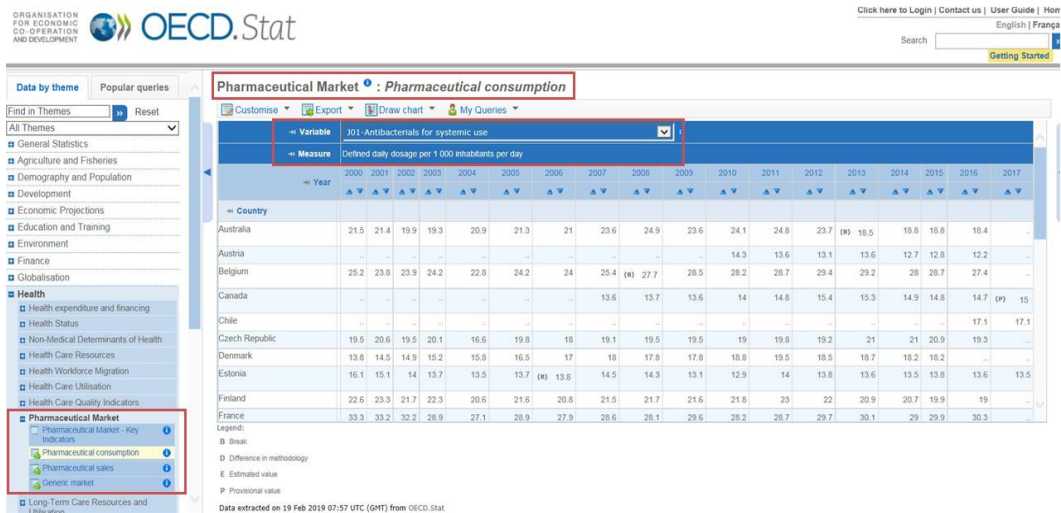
ORGANISATION FOR ECONOMIC CO-OPERATION AND DEVELOPMENT

OECD.Stat

Click here to Login | Contact us | User Guide | Hom
English | França
Search
Getting Started

Data by theme | Popular queries

Find in Themes » Reset
All Themes
General Statistics
Agriculture and Fisheries
Demography and Population
Development
Economic Projections
Education and Training
Environment
Finance
Globalisation
Health
Health expenditure and financing
Health Status
Non-Medical Determinants of Health
Health Care Resources
Health Workforce Migration
Health Care Utilisation
Health Care Quality Indicators
Pharmaceutical Market
Pharmaceutical Market - Key Indicators
Pharmaceutical consumption
Pharmaceutical sales
Generic market
Long-Term Care Resources and Utilisation

Pharmaceutical Market : Pharmaceutical consumption

Customise | Export | Draw chart | My Queries

Variable: J01-Antibacterials for systemic use
Measure: Defined daily dosage per 1 000 inhabitants per day

| Year | 2000 | 2001 | 2002 | 2003 | 2004 | 2005 | 2006 | 2007 | 2008 | 2009 | 2010 | 2011 | 2012 | 2013 | 2014 | 2015 | 2016 | 2017 |
|---|---|---|---|---|---|---|---|---|---|---|---|---|---|---|---|---|---|---|
| Country | | | | | | | | | | | | | | | | | | |
| Australia | 21.5 | 21.4 | 19.9 | 19.3 | 20.9 | 21.3 | 21 | 23.6 | 24.9 | 23.6 | 24.1 | 24.8 | 23.7 | (B) 18.5 | 18.8 | 18.8 | 18.4 | .. |
| Austria | .. | .. | .. | .. | .. | .. | .. | .. | .. | .. | 14.3 | 13.6 | 13.1 | 13.6 | 12.7 | 12.8 | 12.2 | .. |
| Belgium | 25.2 | 23.8 | 23.9 | 24.2 | 22.8 | 24.2 | 24 | 25.4 | (B) 27.7 | 28.5 | 28.2 | 28.7 | 29.4 | 29.2 | 28 | 28.7 | 27.4 | .. |
| Canada | .. | .. | .. | .. | .. | .. | .. | 13.6 | 13.7 | 13.6 | 14 | 14.8 | 15.4 | 15.3 | 14.9 | 14.8 | 14.7 | (P) 15 |
| Chile | .. | .. | .. | .. | .. | .. | .. | .. | .. | .. | .. | .. | .. | .. | .. | .. | 17.1 | 17.1 |
| Czech Republic | 19.5 | 20.6 | 19.5 | 20.1 | 16.6 | 19.8 | 18 | 19.1 | 19.5 | 19.5 | 19 | 19.8 | 19.2 | 21 | 21 | 20.9 | 19.3 | .. |
| Denmark | 13.8 | 14.5 | 14.9 | 15.2 | 15.8 | 16.5 | 17 | 18 | 17.8 | 17.8 | 18.8 | 19.5 | 18.5 | 18.7 | 18.2 | 16.2 | .. | .. |
| Estonia | 16.1 | 15.1 | 14 | 13.7 | 13.5 | 13.7 | (B) 13.8 | 14.5 | 14.3 | 13.1 | 12.9 | 14 | 13.8 | 13.6 | 13.5 | 13.8 | 13.6 | 13.5 |
| Finland | 22.6 | 23.3 | 21.7 | 22.3 | 20.6 | 21.6 | 20.8 | 21.5 | 21.7 | 21.6 | 21.8 | 23 | 22 | 20.9 | 20.7 | 19.9 | 19 | .. |
| France | 33.3 | 33.2 | 32.2 | 28.9 | 27.1 | 28.9 | 27.9 | 28.6 | 28.1 | 29.6 | 28.2 | 28.7 | 29.7 | 30.1 | 29 | 29.9 | 30.3 | .. |

Legend:
B Break
D Difference in methodology
E Estimated value
P Provisional value

Data extracted on 19 Feb 2019 07:57 UTC (GMT) from OECD.Stat